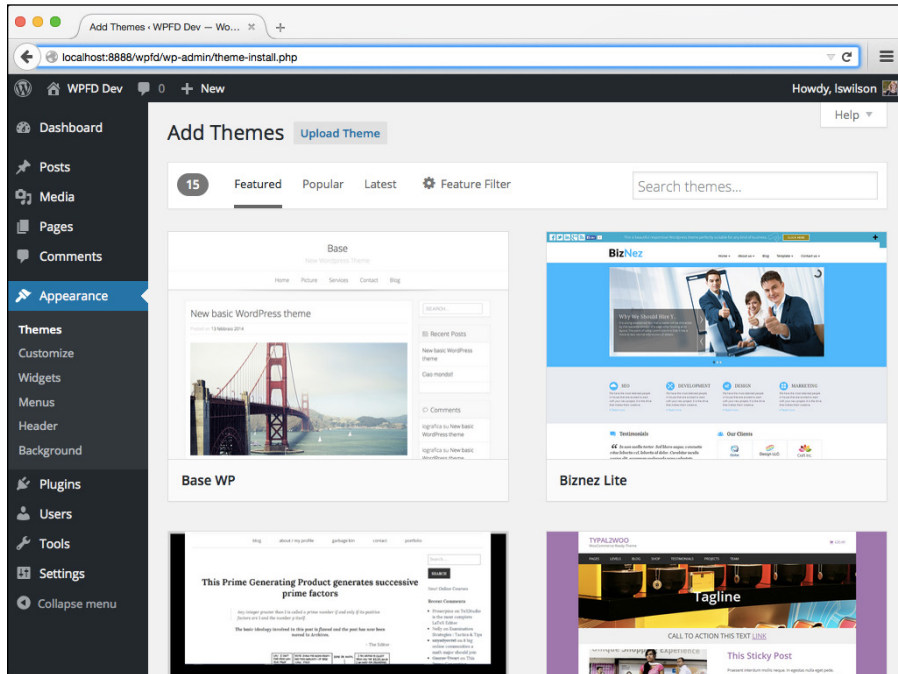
Add Themes ‹ WPFD Dev — Wo...

localhost:8888/wpfd/wp-admin/theme-install.php

WPFD Dev 0 + New

Howdy, lswilson

Help

Dashboard

Posts

Media

Pages

Comments

Appearance

Themes

Customize

Widgets

Menus

Header

Background

Plugins

Users

Tools

Settings

Collapse menu

Add Themes Upload Theme

15 Featured Popular Latest Feature Filter

Search themes...

Base

Home Picture Services Contact Blog

New basic WordPress theme

Recent Posts

New basic WordPress theme

Ciao mondo!

Comments

Base WP

BizNez

Why We Should Hire U

Testimonials

Our Clients

Biznez Lite

blog about / my profile garbage bin contact portfolio

This Prime Generating Product generates successive prime factors

SEARCH

Recent Comments

TYPAL2WOO

Tagline

CALL TO ACTION THIS TEXT LINK

This Sticky Post